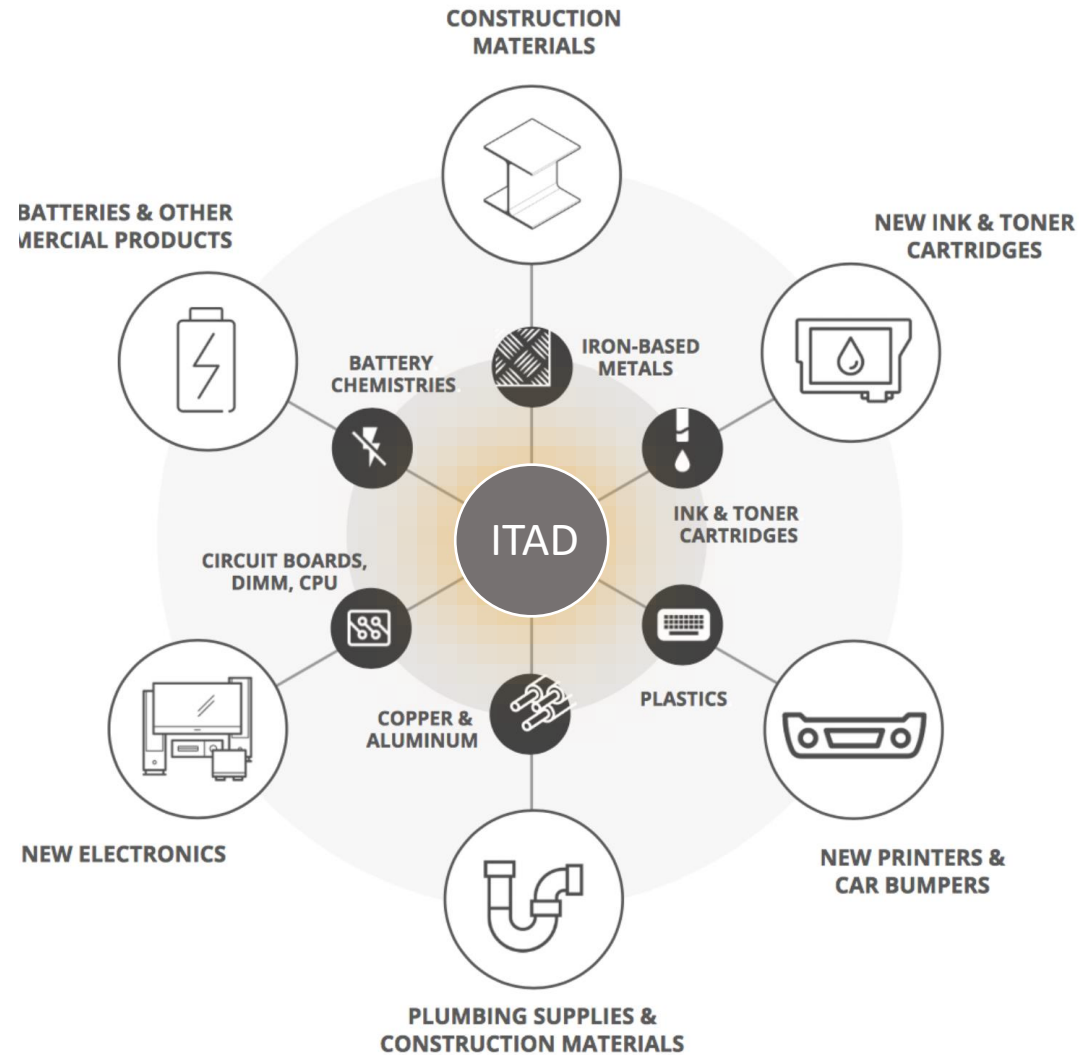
CONSTRUCTION MATERIALS

BATTERIES & OTHER
MERCIAL PRODUCTS

NEW INK & TONER CARTRIDGES

BATTERY CHEMISTRIES

IRON-BASED METALS

ITAD

INK & TONER CARTRIDGES

CIRCUIT BOARDS, DIMM, CPU

PLASTICS

COPPER & ALUMINUM

NEW ELECTRONICS

NEW PRINTERS & CAR BUMPERS

PLUMBING SUPPLIES & CONSTRUCTION MATERIALS